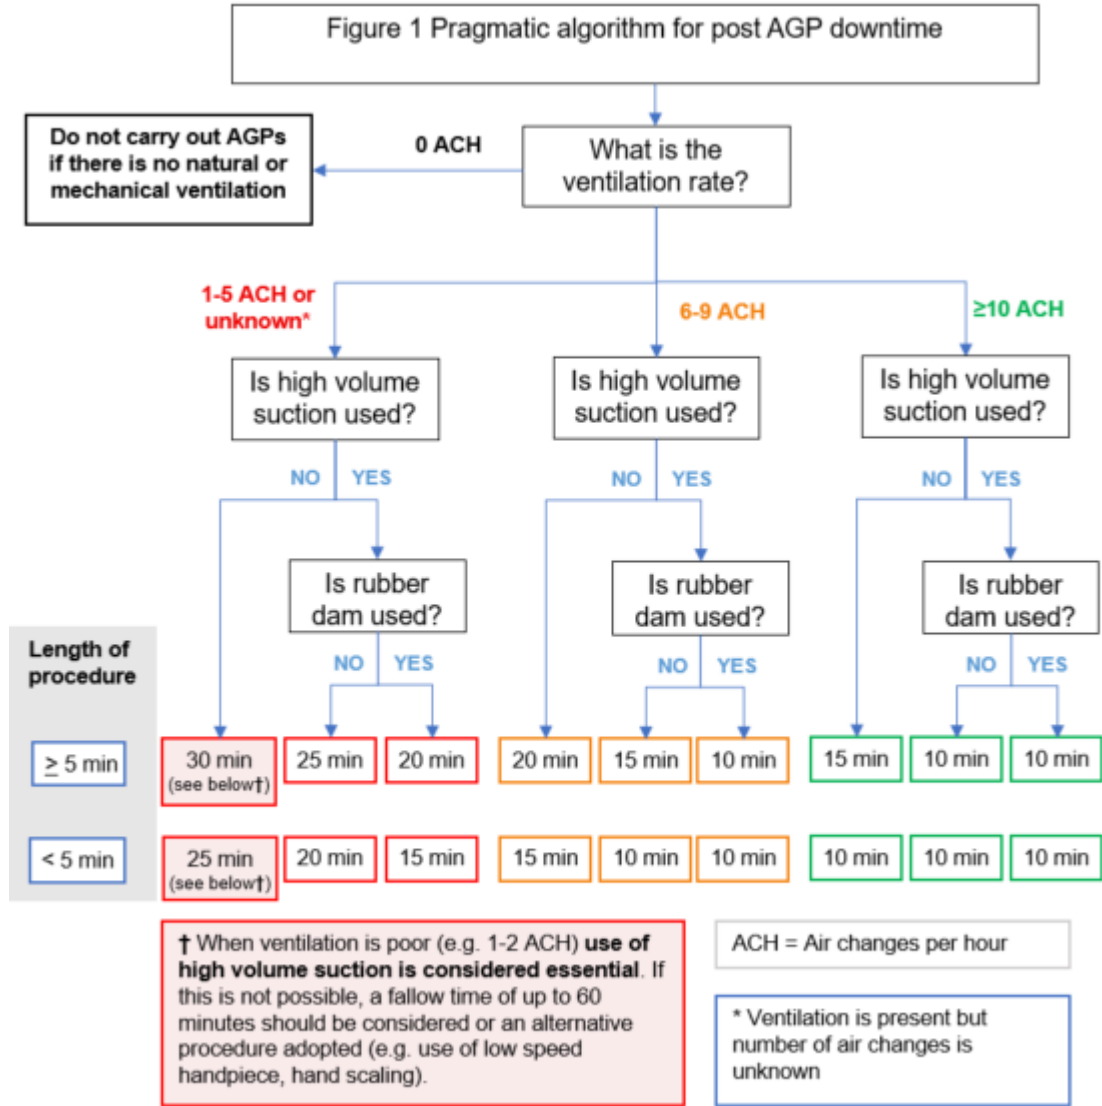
Figure 1 Pragmatic algorithm for post AGP downtime

What is the ventilation rate?

0 ACH

Do not carry out AGPs if there is no natural or mechanical ventilation

1-5 ACH or unknown*

6-9 ACH

≥10 ACH

Is high volume suction used?

Is high volume suction used?

Is high volume suction used?

NO YES

NO YES

NO YES

Is rubber dam used?

Is rubber dam used?

Is rubber dam used?

NO YES

NO YES

NO YES

Length of procedure

| Length of procedure | | | | | | | | | |
|---|---|---|---|---|---|---|---|---|---|
| $\geq$ 5 min | 30 min (see below†) | 25 min | 20 min | 20 min | 15 min | 10 min | 15 min | 10 min | 10 min |
| < 5 min | 25 min (see below†) | 20 min | 15 min | 15 min | 10 min | 10 min | 10 min | 10 min | 10 min |

† When ventilation is poor (e.g. 1-2 ACH) **use of high volume suction is considered essential**. If this is not possible, a fallow time of up to 60 minutes should be considered or an alternative procedure adopted (e.g. use of low speed handpiece, hand scaling).

ACH = Air changes per hour

* Ventilation is present but number of air changes is unknown